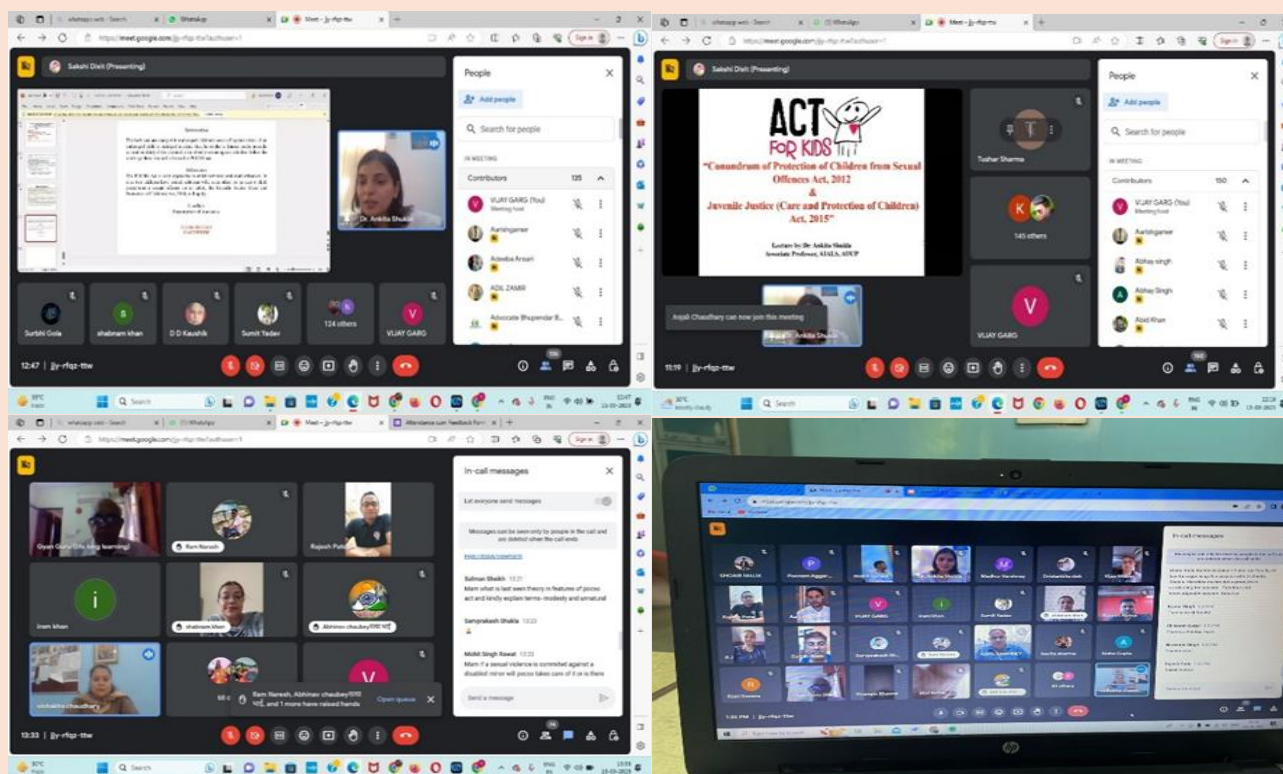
whatsapp web - Search | WhatsApp | Meet - jjy-rfqz-ttw

https://meet.google.com/jjy-rfqz-ttw?authuser=1

Sign in

Sakshi Dixit (Presenting)

Introduction

Conclusion

Dr. Ankita Shukla

Surbhi Gola | shabnam khan | D D Kaushik | Sumit Yadav | 124 others | VIJAY GARG

People

Add people

Search for people

IN MEETING

Contributors 125

VIJAY GARG (You) Meeting host

Aurishgamer

Adeeba Ansari

ADIL ZAMIR

Advocate Bhupendar B...

12:47 | jjy-rfqz-ttw

Search

whatsapp web - Search | WhatsApp | Meet - jjy-rfqz-ttw

https://meet.google.com/jjy-rfqz-ttw?authuser=1

Sign in

Sakshi Dixit (Presenting)

ACT FOR KIDS

"Conundrum of Protection of Children from Sexual Offences Act, 2012 & Juvenile Justice (Care and Protection of Children) Act, 2015"

Lecture by: Dr Ankita Shukla Associate Professor, AIALS, AUUP

Tushar Sharma

145 others

Anjali Chaudhary can now join this meeting

Dr. Ankita Shukla

VIJAY GARG

People

Add people

Search for people

IN MEETING

Contributors 150

VIJAY GARG (You) Meeting host

Aurishgamer

Abhay singh

Abhay Singh

Abid Khan

11:19 | jjy-rfqz-ttw

Search

whatsapp web - Search | WhatsApp | Meet - jjy-rfqz-ttw | Attendance cum feedback form

https://meet.google.com/jjy-rfqz-ttw?authuser=1

Sign in

Gyan Guru (life long learning)

Ram Naresh

Rajesh Patel

Inam khan

shabnam khan

Abhinav chaubey

vishakha chaudhary

Ram Naresh, Abhinav chaubey, and 1 more have raised hands

Open queue

In-call messages

Let everyone send messages

Messages can be seen only by people in the call and are deleted when the call ends

Salman Shaikh 13:21
Mam what is last seen theory in features of pocso act and kindly explain terms- modesty and unnatural

Sampraksh Shukla 13:23

Mohit Singh Rawat 13:23
Mam if a sexual violence is committed against a disabled minor wil pocso takes care of it or is there

Send a message

13:33 | jjy-rfqz-ttw

Search

In-call messages

SHOAIB MALIK | Poonam Aggar... | Dr. Ankita Shukla | Madhur Varshney | VIJAY GARG | Sampraksh Shukla | 81 others

1:31 PM | jjy-rfqz-ttw